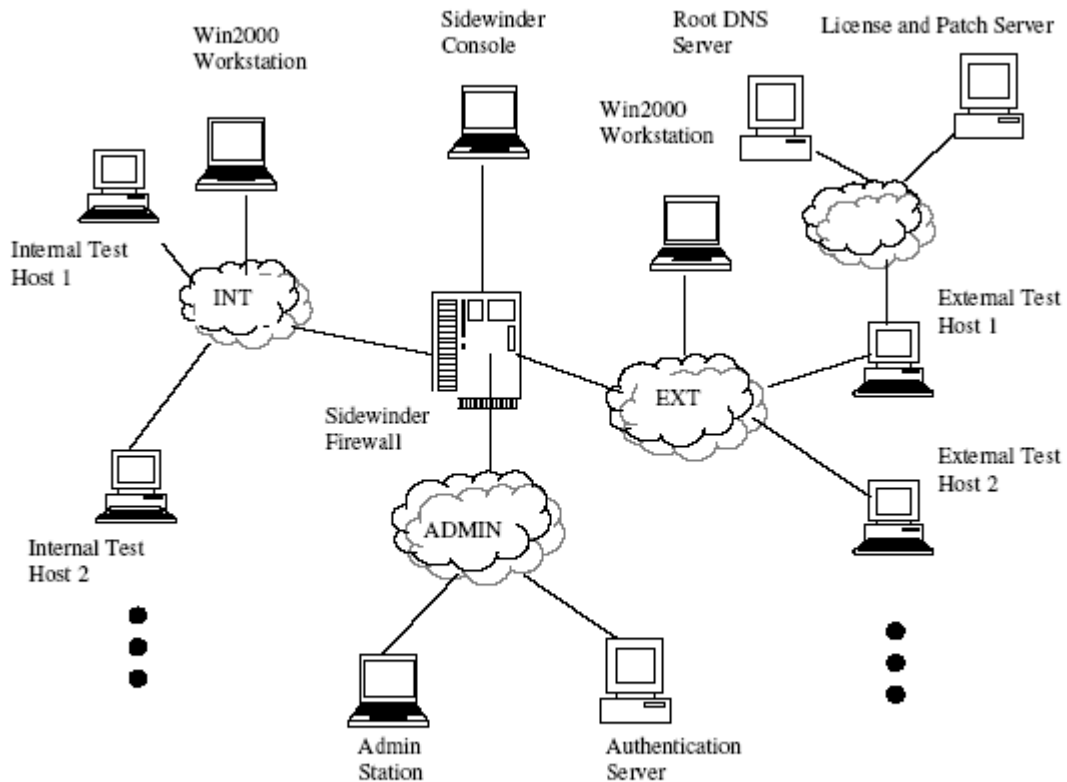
Win2000 Workstation

Sidewinder Console

Root DNS Server

License and Patch Server

Win2000 Workstation

Internal Test Host 1

INT

External Test Host 1

Sidewinder Firewall

EXT

External Test Host 2

ADMIN

Internal Test Host 2

Admin Station

Authentication Server